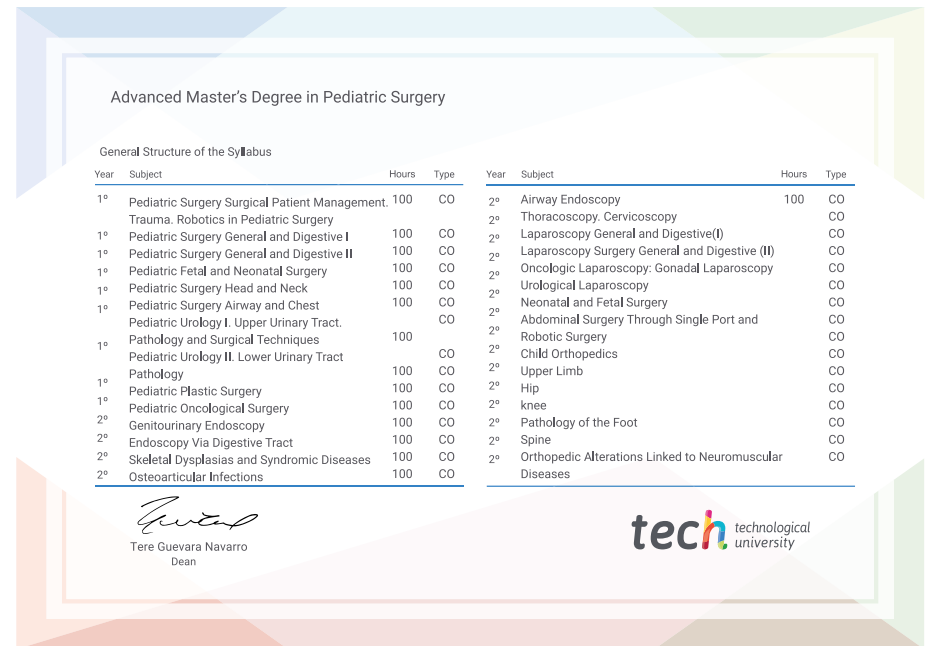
Advanced Master's Degree in Pediatric Surgery

General Structure of the Syllabus

| Year | Subject | Hours | Type |
|---|---|---|---|
| 1º | Pediatric Surgery Surgical Patient Management. Trauma. Robotics in Pediatric Surgery | 100 | CO |
| 1º | Pediatric Surgery General and Digestive I | 100 | CO |
| 1º | Pediatric Surgery General and Digestive II | 100 | CO |
| 1º | Pediatric Fetal and Neonatal Surgery | 100 | CO |
| 1º | Pediatric Surgery Head and Neck | 100 | CO |
| 1º | Pediatric Surgery Airway and Chest | 100 | CO |
| 1º | Pediatric Urology I. Upper Urinary Tract. Pathology and Surgical Techniques | 100 | CO |
| | Pediatric Urology II. Lower Urinary Tract Pathology | 100 | CO |
| 1º | Pediatric Plastic Surgery | 100 | CO |
| 1º | Pediatric Oncological Surgery | 100 | CO |
| 2º | Genitourinary Endoscopy | 100 | CO |
| 2º | Endoscopy Via Digestive Tract | 100 | CO |
| 2º | Skeletal Dysplasias and Syndromic Diseases | 100 | CO |
| 2º | Osteoarticular Infections | 100 | CO |

| Year | Subject | Hours | Type |
|---|---|---|---|
| 2º | Airway Endoscopy | 100 | CO |
| 2º | Thoracoscopy. Cervicoscopy | | CO |
| 2º | Laparoscopy General and Digestive(I) | | CO |
| 2º | Laparoscopy Surgery General and Digestive (II) | | CO |
| 2º | Oncologic Laparoscopy: Gonadal Laparoscopy | | CO |
| 2º | Urological Laparoscopy | | CO |
| 2º | Neonatal and Fetal Surgery | | CO |
| 2º | Abdominal Surgery Through Single Port and | | CO |
| 2º | Robotic Surgery | | CO |
| 2º | Child Orthopedics | | CO |
| 2º | Upper Limb | | CO |
| 2º | Hip | | CO |
| 2º | knee | | CO |
| 2º | Pathology of the Foot | | CO |
| 2º | Spine | | CO |
| 2º | Orthopedic Alterations Linked to Neuromuscular Diseases | | CO |

Tere Guevara Navarro
Dean

tech technological university